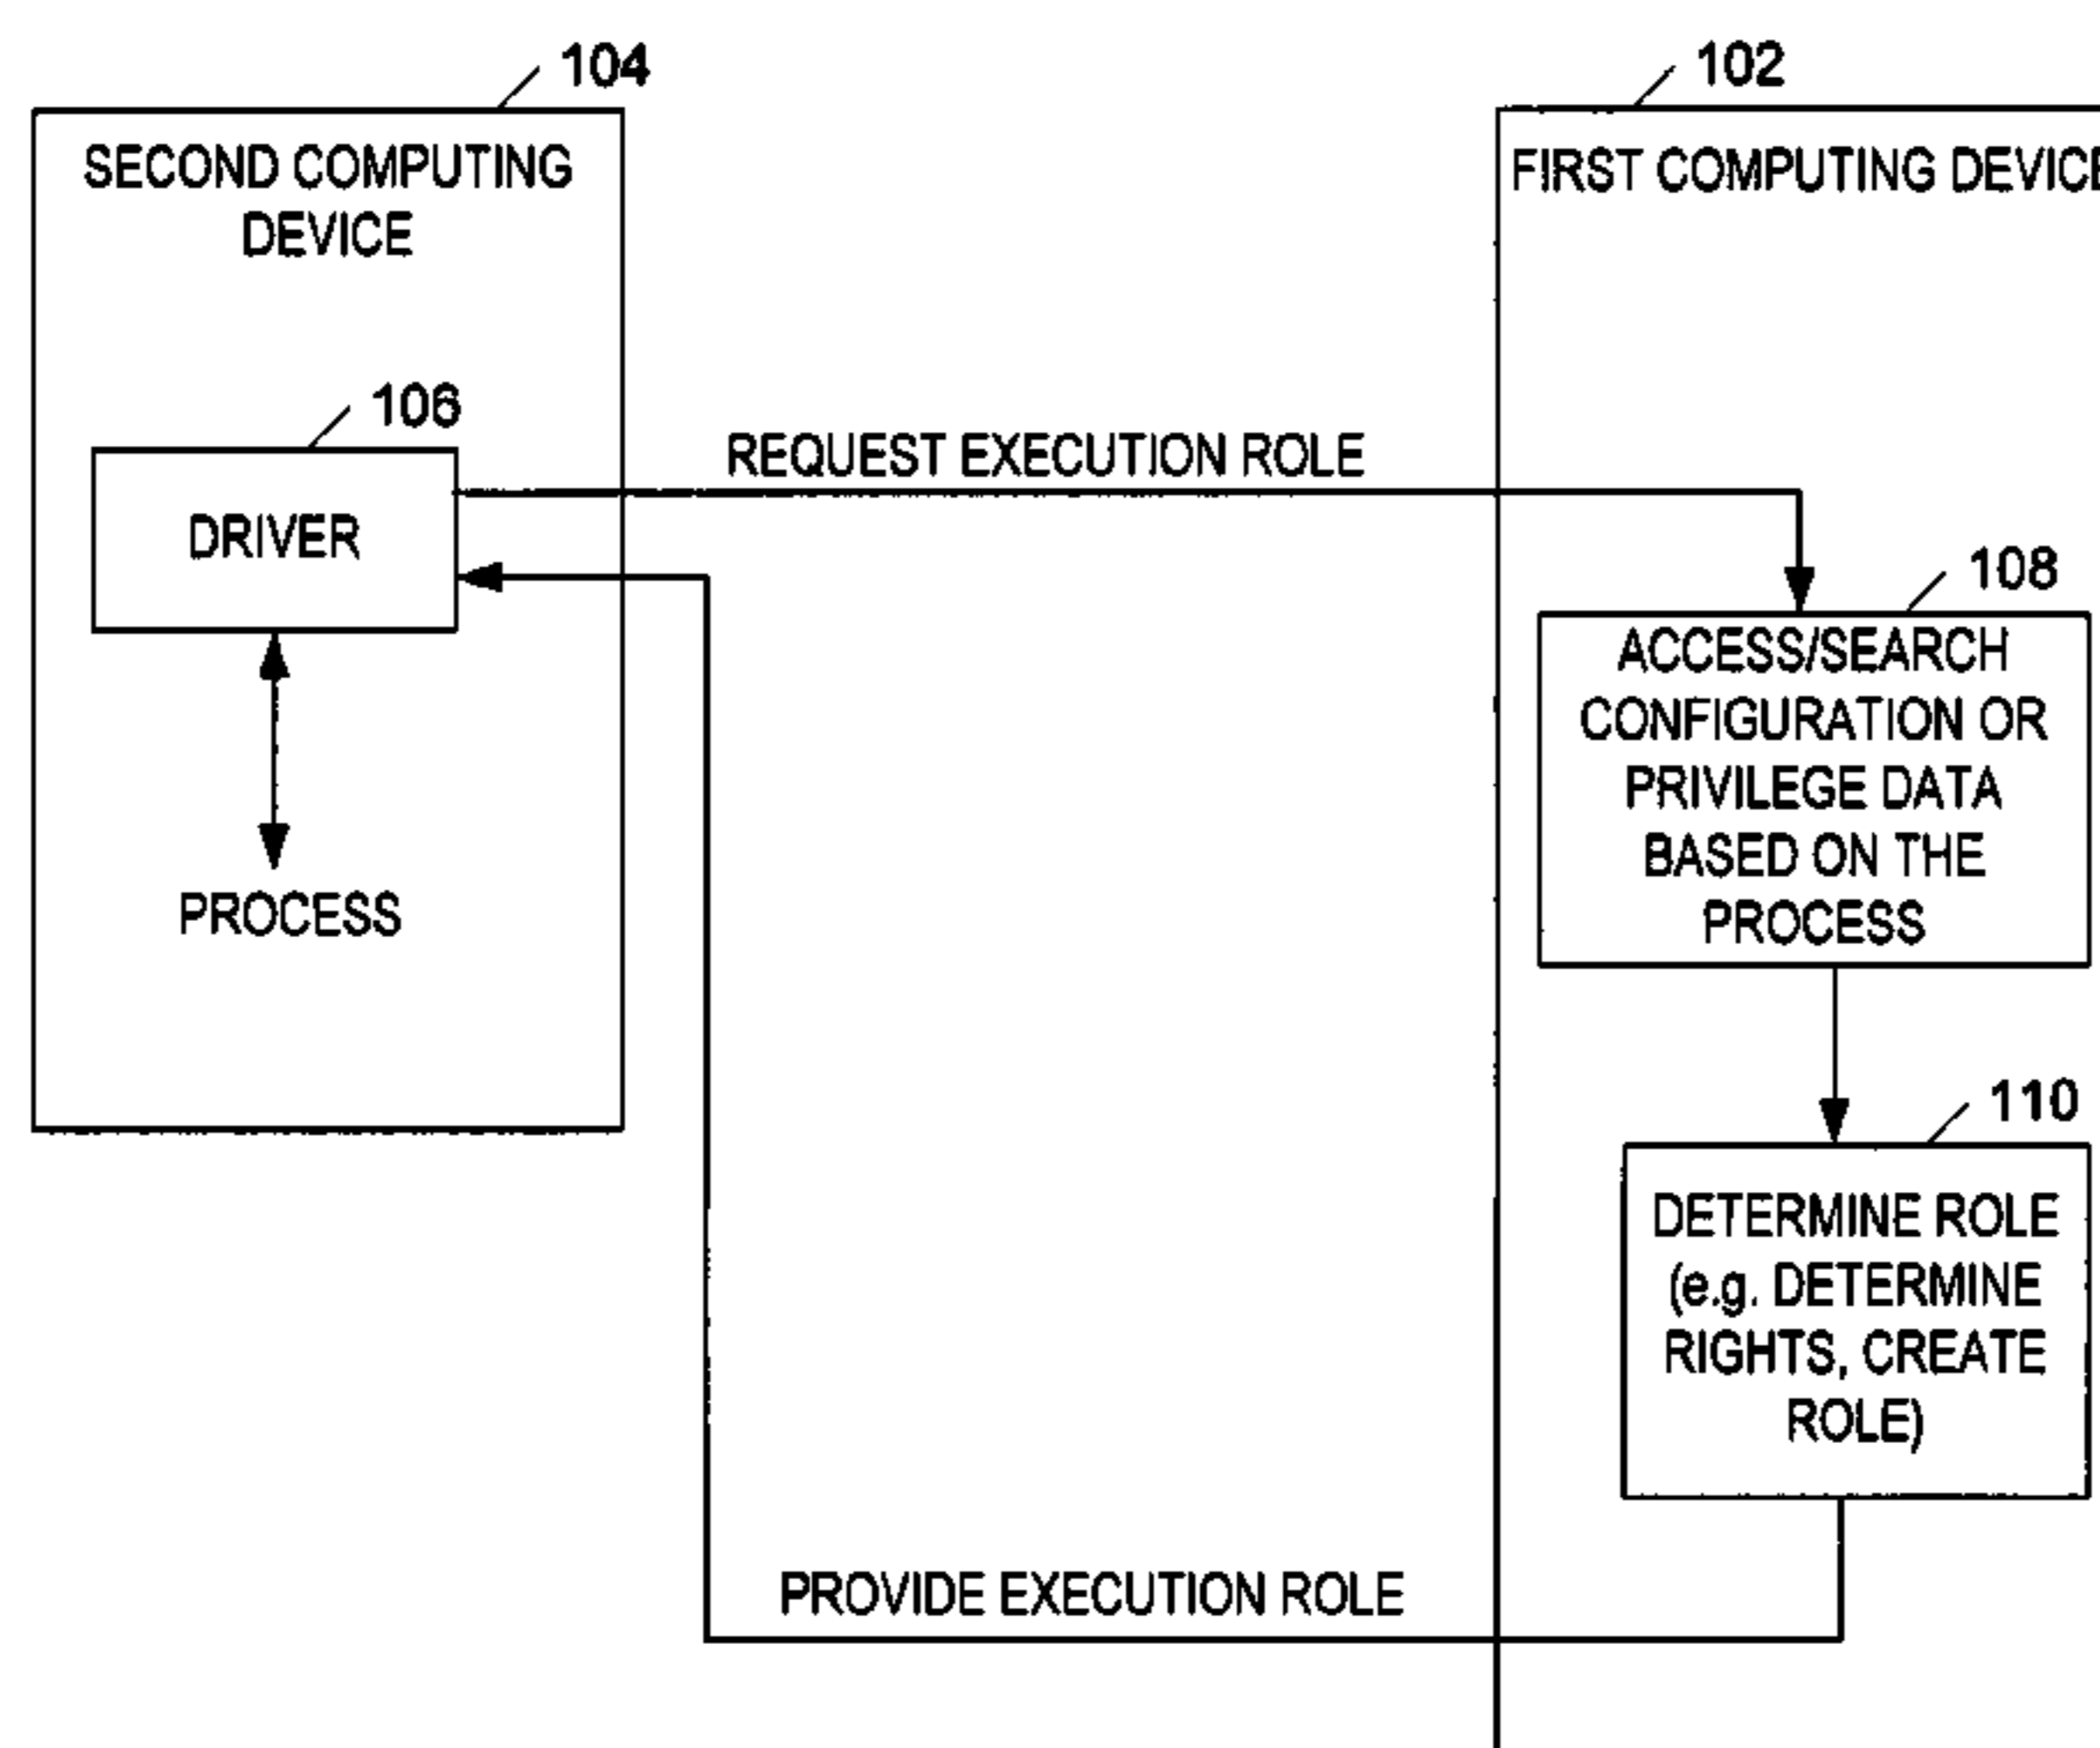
104

SECOND COMPUTING DEVICE

106

DRIVER

PROCESS

REQUEST EXECUTION ROLE

102

FIRST COMPUTING DEVICE

108

ACCESS/SEARCH CONFIGURATION OR PRIVILEGE DATA BASED ON THE PROCESS

110

DETERMINE ROLE (e.g. DETERMINE RIGHTS, CREATE ROLE)

PROVIDE EXECUTION ROLE